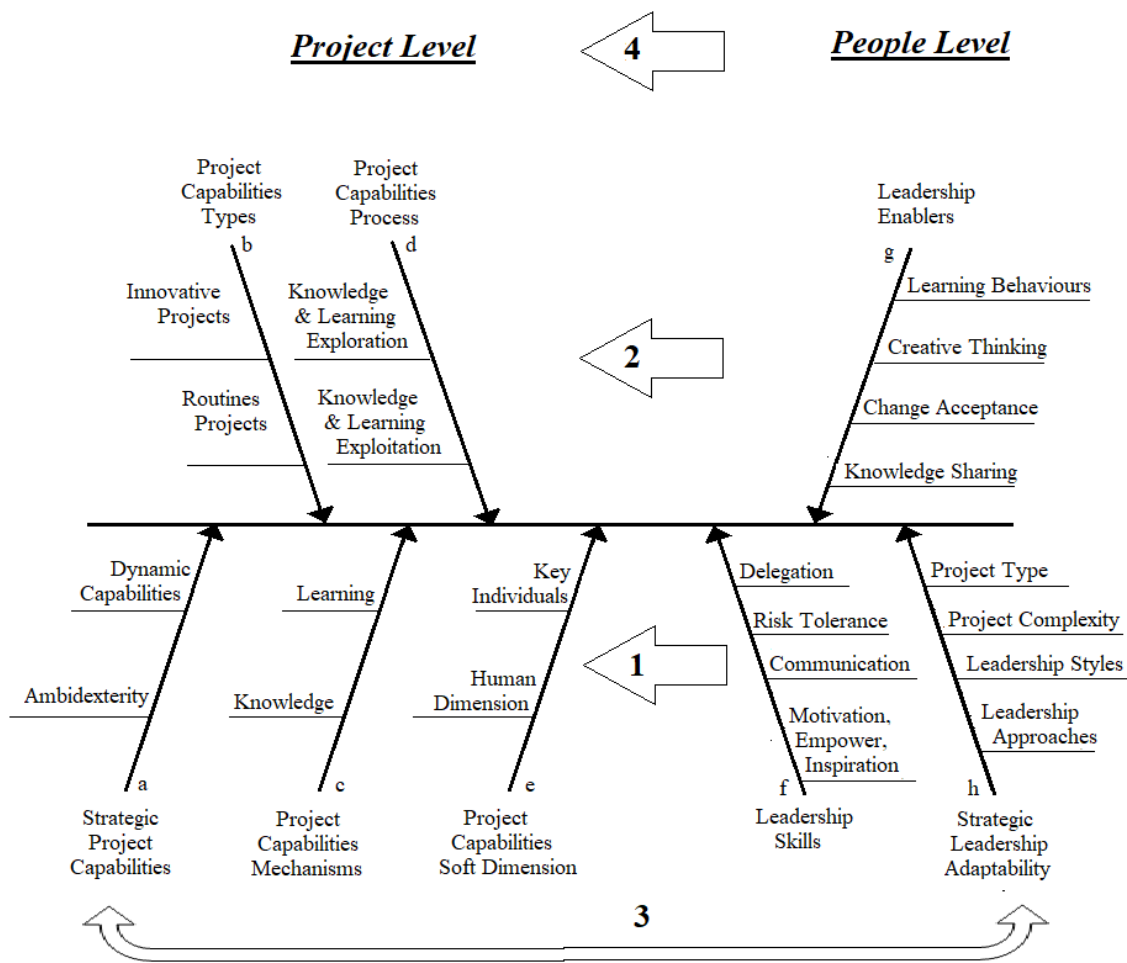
Project Level

4

People Level

Project Capabilities Types

b

Project Capabilities Process

d

Leadership Enablers

g

Innovative Projects

Knowledge & Learning Exploration

Learning Behaviours

2

Creative Thinking

Routines Projects

Knowledge & Learning Exploitation

Change Acceptance

Knowledge Sharing

Dynamic Capabilities

Learning

Key Individuals

Delegation

Project Type

Risk Tolerance

Project Complexity

Ambidexterity

Knowledge

Human Dimension

1

Communication

Leadership Styles

Motivation, Empower, Inspiration

Leadership Approaches

a

c

e

f

h

Strategic Project Capabilities

Project Capabilities Mechanisms

Project Capabilities Soft Dimension

Leadership Skills

Strategic Leadership Adaptability

3